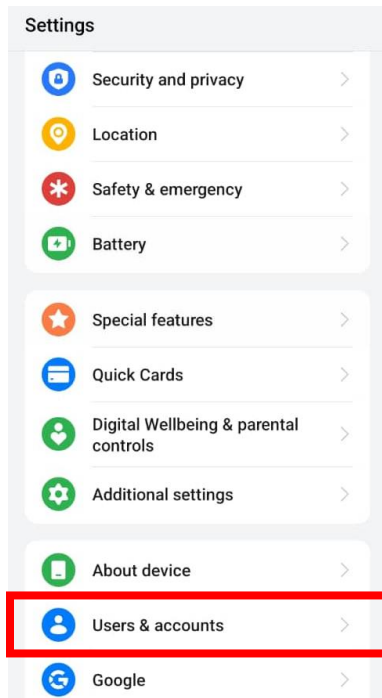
Settings

Security and privacy

Location

Safety & emergency

Battery

Special features

Quick Cards

Digital Wellbeing & parental controls

Additional settings

About device

Users & accounts

Google